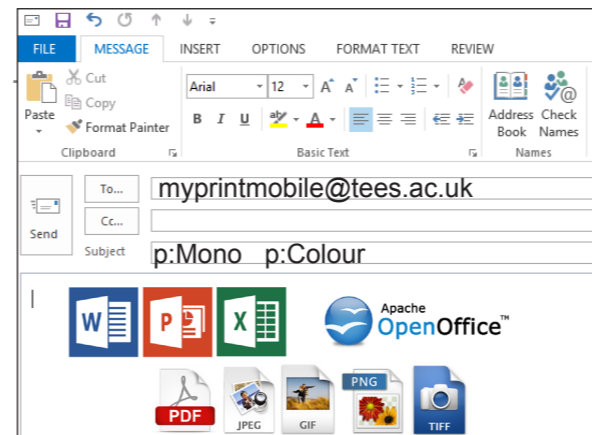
FILE MESSAGE INSERT OPTIONS FORMAT TEXT REVIEW

Paste Cut Copy Format Painter
Clipboard

Arial 12 A A
B I U
Basic Text

Address Book Check Names
Names

Send To... myprintmobile@tees.ac.uk
Cc...
Subject p:Mono p:Colour

W P X

Apache OpenOffice™

PDF JPEG GIF PNG TIFF